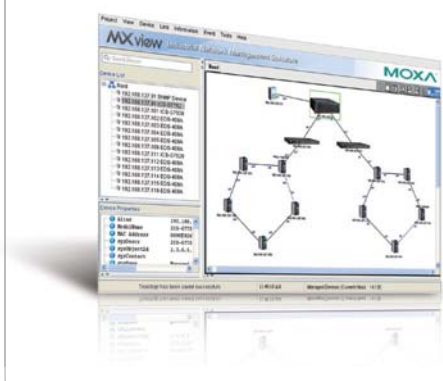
Project View Device Link Information Event Tools Help

MXview Industrial Network Management Software

MOXA

Device List

Root

192.168.127.91 SNMP Device
192.168.127.101 ICS-G7528
192.168.127.102 EDS-408A
192.168.127.103 EDS-408A
192.168.127.104 EDS-408A
192.168.127.105 EDS-408A
192.168.127.106 EDS-408A
192.168.127.107 EDS-408A
192.168.127.108 EDS-408A
192.168.127.111 ICS-G7528
192.168.127.112 EDS-408A
192.168.127.113 EDS-408A
192.168.127.114 EDS-408A
192.168.127.115 EDS-408A

Device Properties

Alias 192.168.
ModelName ICS-G752
MAC Address 0090E8
sysDescr ICS-G752
sysObjectId 1.3.6.1.
sysContact
sysName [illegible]

Root

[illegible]